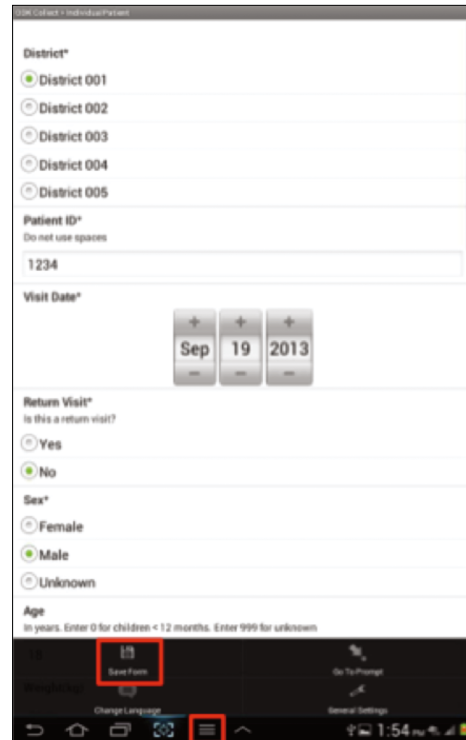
ODK Collect > Individual Patient

District*

District 001

District 002

District 003

District 004

District 005

Patient ID*
Do not use spaces

1234

Visit Date*

+ + +
Sep 19 2013
– – –

Return Visit*
Is this a return visit?

Yes

No

Sex*

Female

Male

Unknown

Age
In years. Enter 0 for children < 12 months. Enter 999 for unknown

Save Form

Go To Prompt

Change Language

General Settings

1:54